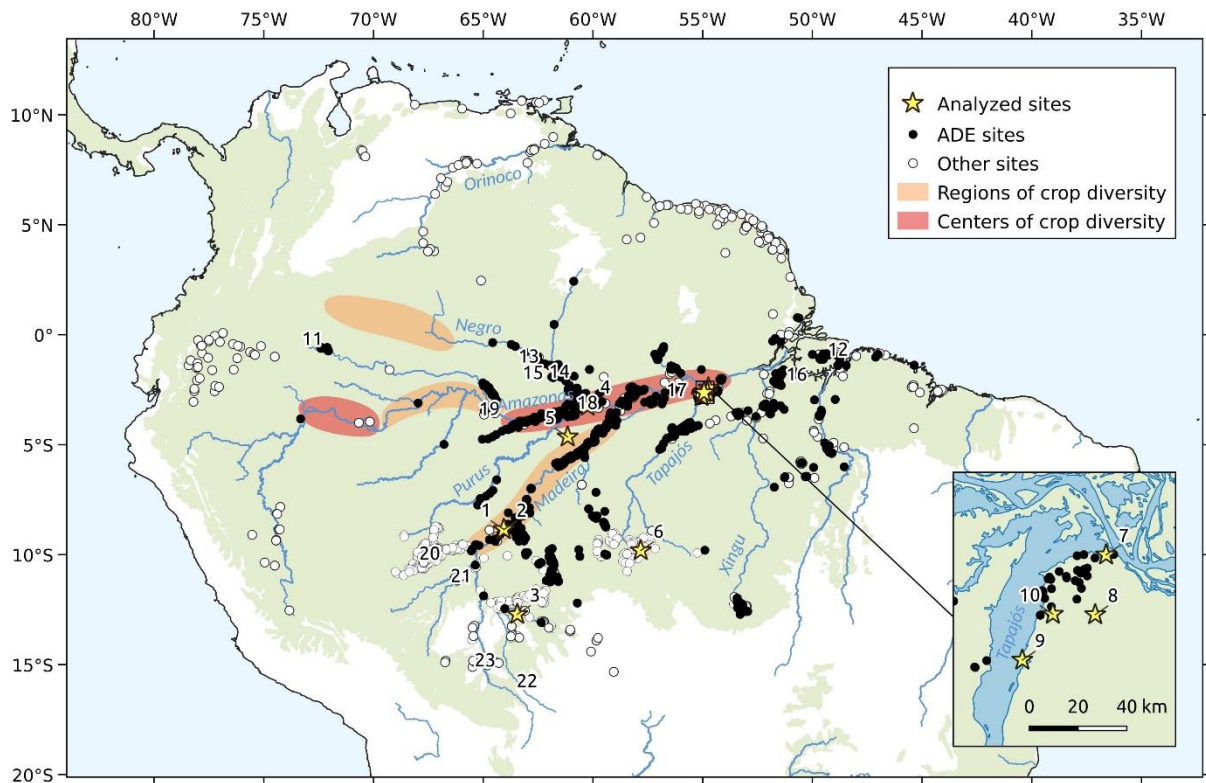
80°W 75°W 70°W 65°W 60°W 55°W 50°W 45°W 40°W 35°W

10°N
5°N
0°
5°S
10°S
15°S
20°S

Analyzed sites
ADE sites
Other sites
Regions of crop diversity
Centers of crop diversity

Orinoco
Negro
Amazonas
Purus
Madeira
Tapajós
Xingu

11
13
15
14
4
18
17
12
16
19
5
1
2
6
20
21
3
23
22

Tapajós
7
10
8
9
0 20 40 km